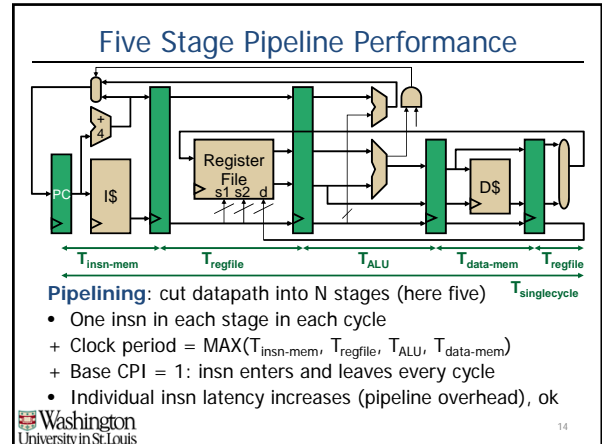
Five Stage Pipeline Performance

+
4
PC
I$
Register File
s1 s2 d
D$

$T_{insn-mem}$ $T_{regfile}$ $T_{ALU}$ $T_{data-mem}$ $T_{regfile}$

$T_{singlecycle}$

**Pipelining**: cut datapath into N stages (here five)

• One insn in each stage in each cycle
+ Clock period = MAX($T_{insn-mem}$, $T_{regfile}$, $T_{ALU}$, $T_{data-mem}$)
+ Base CPI = 1: insn enters and leaves every cycle
• Individual insn latency increases (pipeline overhead), ok

Washington University in St. Louis

14